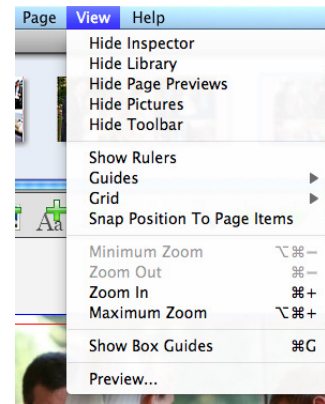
Page View Help

Hide Inspector
Hide Library
Hide Page Previews
Hide Pictures
Hide Toolbar

Show Rulers
Guides
Grid
Snap Position To Page Items

Minimum Zoom ⌥⌘−
Zoom Out ⌘−
Zoom In ⌘+
Maximum Zoom ⌥⌘+

Show Box Guides ⌘G

Preview...